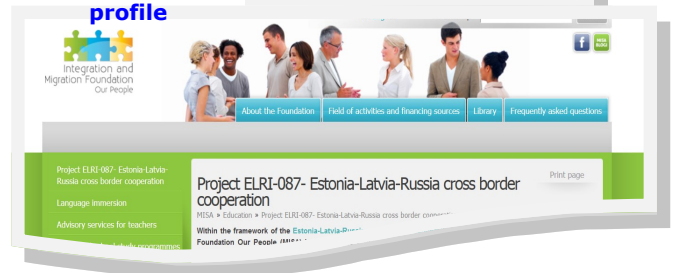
profile

Integration and Migration Foundation Our People

MISA BLOG

About the Foundation
Field of activities and financing sources
Library
Frequently asked questions

Project ELRI-087- Estonia-Latvia-Russia cross border cooperation
Language immersion
Advisory services for teachers
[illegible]

Print page

Project ELRI-087- Estonia-Latvia-Russia cross border cooperation

MISA » Education » Project ELRI-087- Estonia-Latvia-Russia cross border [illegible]

Within the framework of the Estonia-Latvia-Russ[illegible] Foundation Our People (MISA) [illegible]